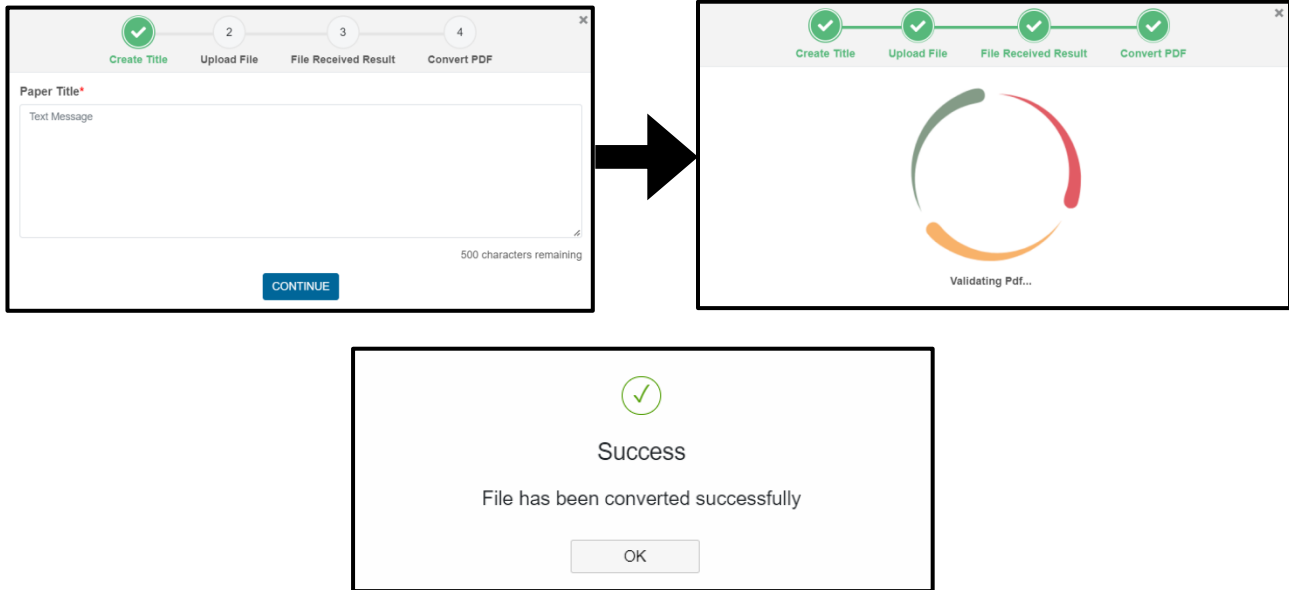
×

Create Title
2
Upload File
3
File Received Result
4
Convert PDF

Paper Title*

Text Message

500 characters remaining

CONTINUE

×

Create Title
Upload File
File Received Result
Convert PDF

Validating Pdf...

Success

File has been converted successfully

OK